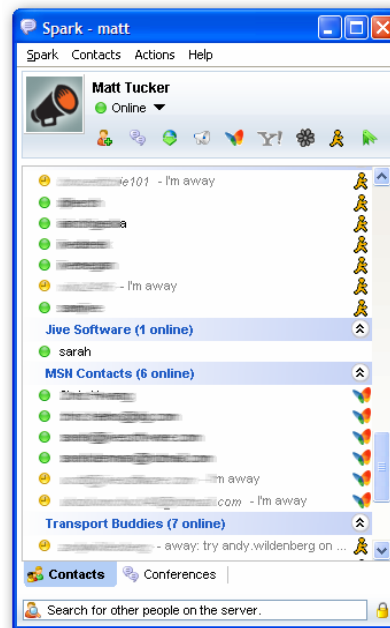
Spark - matt

Spark Contacts Actions Help

Matt Tucker
Online

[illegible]e101 - I'm away
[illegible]
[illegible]a
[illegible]
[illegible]
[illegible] - I'm away
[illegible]

Jive Software (1 online)
sarah

MSN Contacts (6 online)
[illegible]
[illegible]
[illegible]
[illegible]
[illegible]m away
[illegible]com - I'm away

Transport Buddies (7 online)
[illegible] - away: try andy.wildenberg on ...

Contacts Conferences

Search for other people on the server.